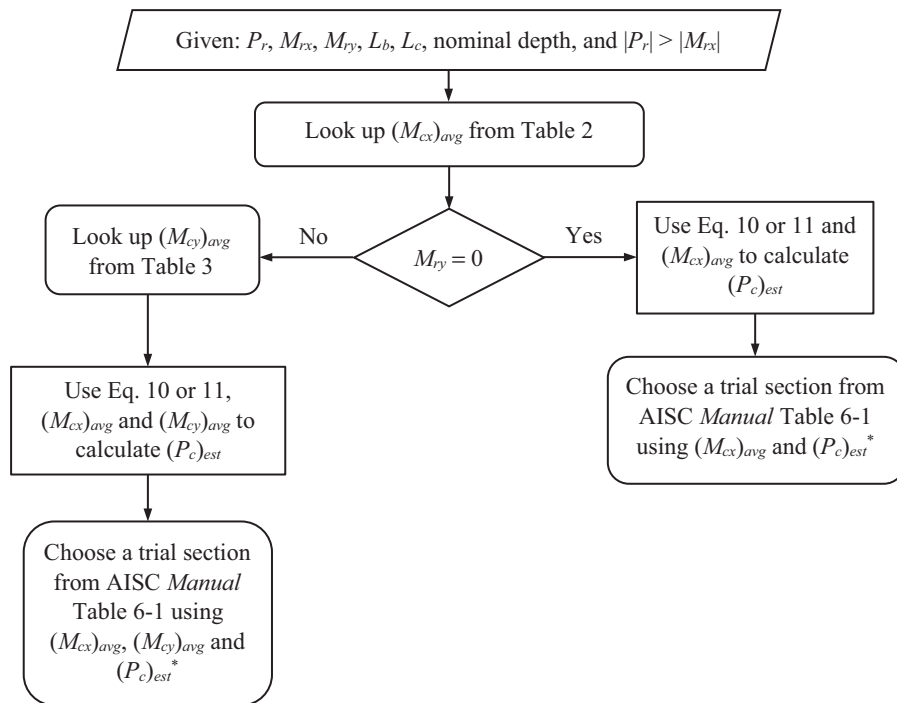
Given: $P_r$, $M_{rx}$, $M_{ry}$, $L_b$, $L_c$, nominal depth, and $|P_r| > |M_{rx}|$

Look up $(M_{cx})_{avg}$ from Table 2

$M_{ry} = 0$

No

Yes

Look up $(M_{cy})_{avg}$ from Table 3

Use Eq. 10 or 11, $(M_{cx})_{avg}$ and $(M_{cy})_{avg}$ to calculate $(P_c)_{est}$

Choose a trial section from AISC Manual Table 6-1 using $(M_{cx})_{avg}$, $(M_{cy})_{avg}$ and $(P_c)_{est}^*$

Use Eq. 10 or 11 and $(M_{cx})_{avg}$ to calculate $(P_c)_{est}$

Choose a trial section from AISC Manual Table 6-1 using $(M_{cx})_{avg}$ and $(P_c)_{est}^*$